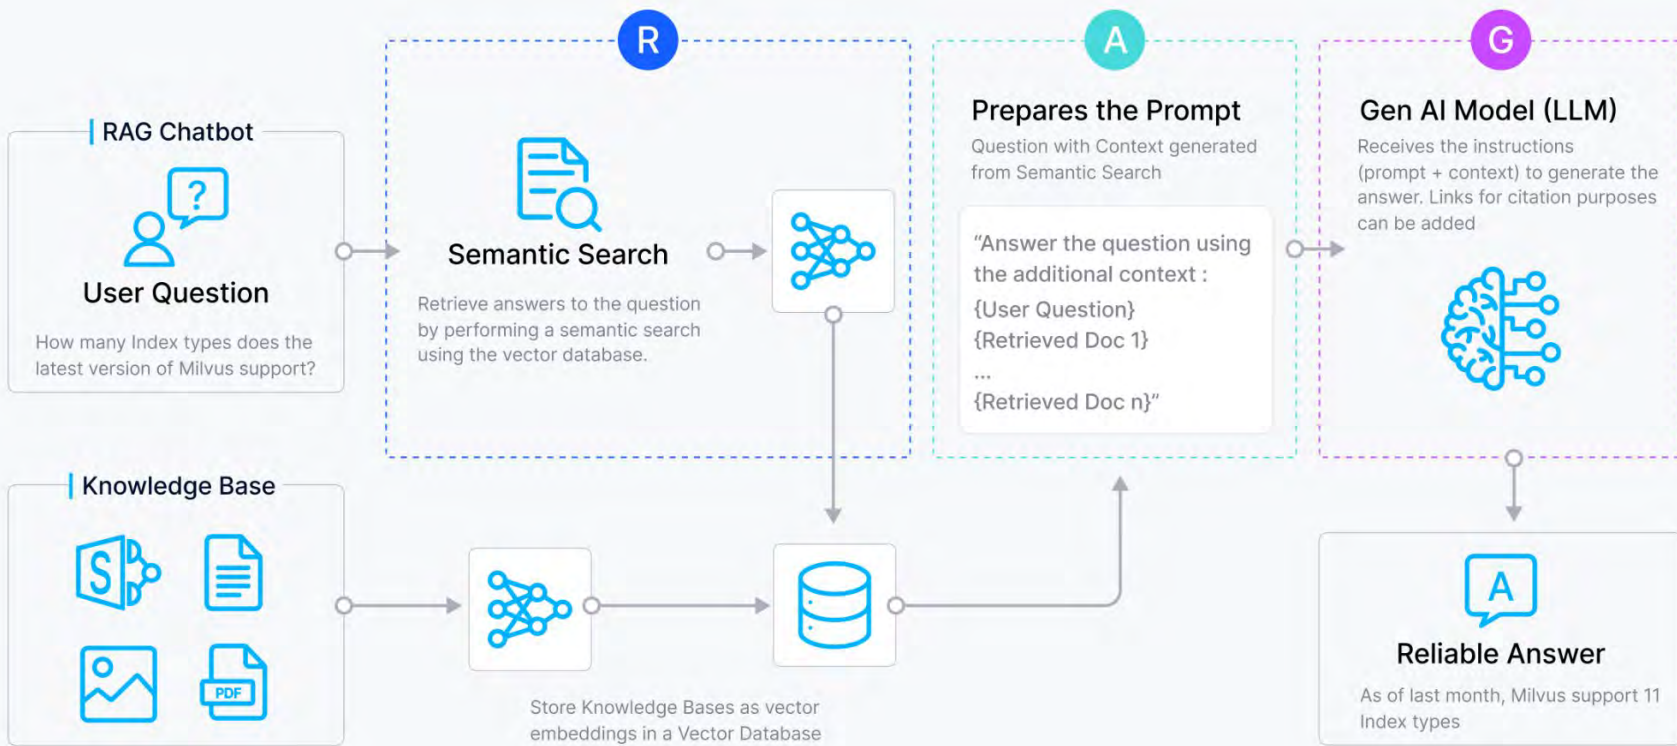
R

A

G

RAG Chatbot

User Question

How many Index types does the latest version of Milvus support?

Semantic Search

Retrieve answers to the question by performing a semantic search using the vector database.

Prepares the Prompt

Question with Context generated from Semantic Search

"Answer the question using the additional context :
{User Question}
{Retrieved Doc 1}
...
{Retrieved Doc n}"

Gen AI Model (LLM)

Receives the instructions (prompt + context) to generate the answer. Links for citation purposes can be added

Knowledge Base

S

PDF

Store Knowledge Bases as vector embeddings in a Vector Database

A

Reliable Answer

As of last month, Milvus support 11 Index types